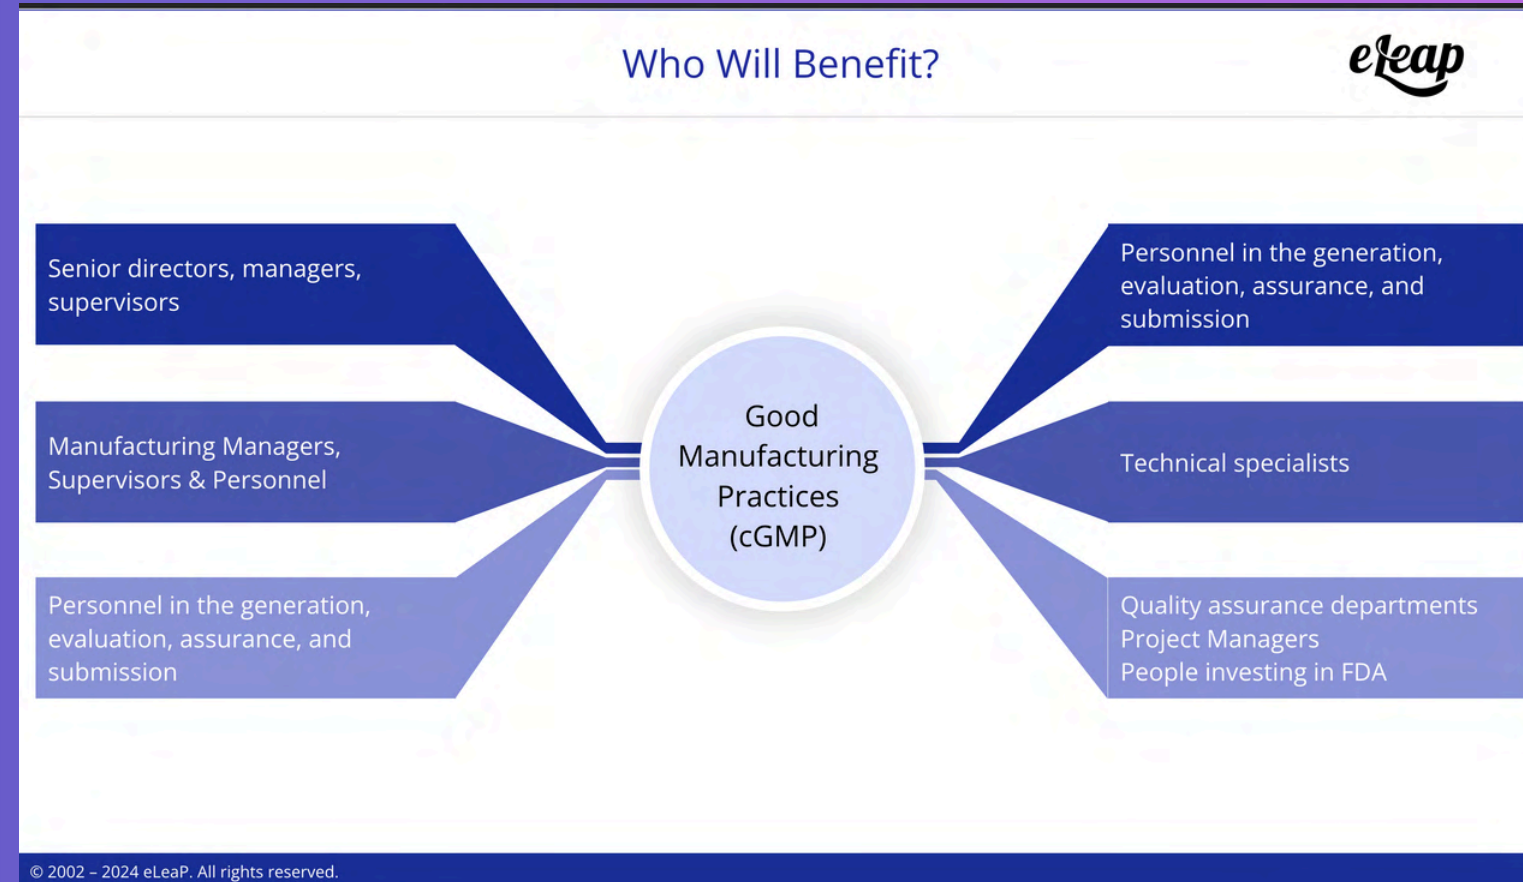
Who Will Benefit?

eLeap

Senior directors, managers, supervisors

Manufacturing Managers, Supervisors & Personnel

Personnel in the generation, evaluation, assurance, and submission

Good Manufacturing Practices (cGMP)

Personnel in the generation, evaluation, assurance, and submission

Technical specialists

Quality assurance departments
Project Managers
People investing in FDA

© 2002 – 2024 eLeaP. All rights reserved.